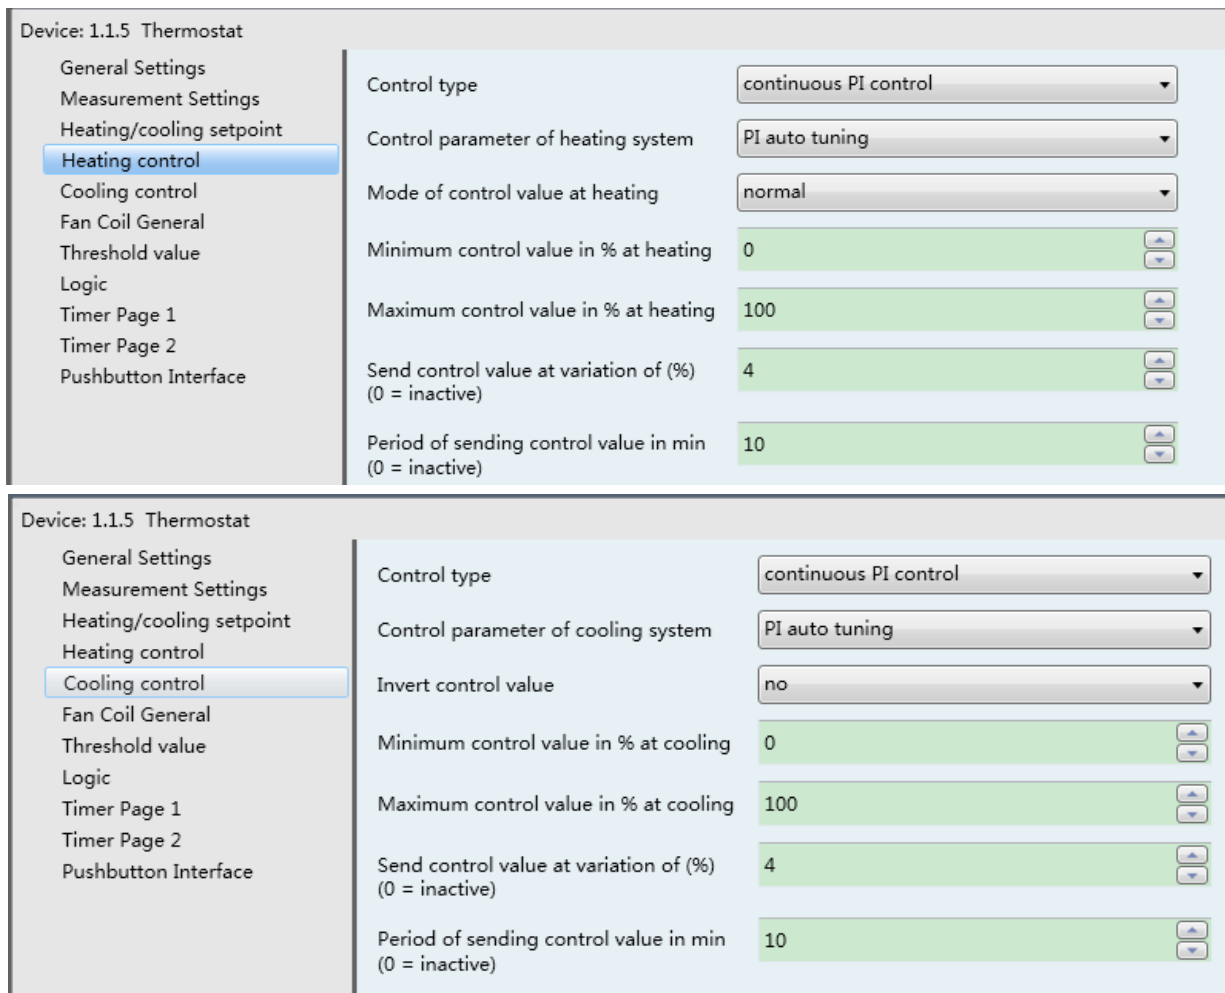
Device: 1.1.5 Thermostat

General Settings
Measurement Settings
Heating/cooling setpoint
Heating control
Cooling control
Fan Coil General
Threshold value
Logic
Timer Page 1
Timer Page 2
Pushbutton Interface

Control type | continuous PI control
Control parameter of heating system | PI auto tuning
Mode of control value at heating | normal
Minimum control value in % at heating | 0
Maximum control value in % at heating | 100
Send control value at variation of (%) (0 = inactive) | 4
Period of sending control value in min (0 = inactive) | 10

Device: 1.1.5 Thermostat

General Settings
Measurement Settings
Heating/cooling setpoint
Heating control
Cooling control
Fan Coil General
Threshold value
Logic
Timer Page 1
Timer Page 2
Pushbutton Interface

Control type | continuous PI control
Control parameter of cooling system | PI auto tuning
Invert control value | no
Minimum control value in % at cooling | 0
Maximum control value in % at cooling | 100
Send control value at variation of (%) (0 = inactive) | 4
Period of sending control value in min (0 = inactive) | 10